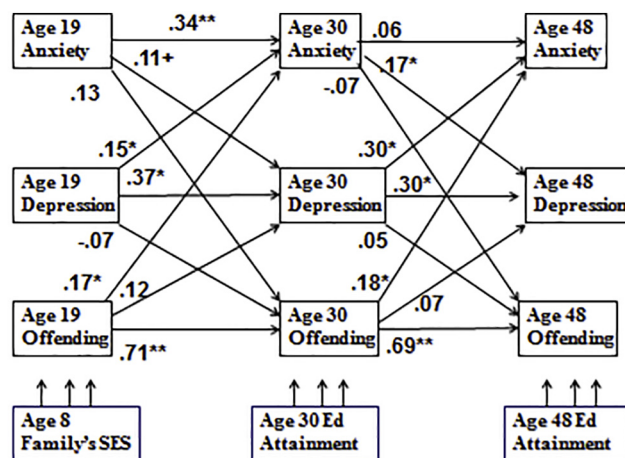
Age 19 Anxiety
.34**
.11+
.13
Age 30 Anxiety
.06
.17*
-.07
Age 48 Anxiety

.15*
.37*
Age 19 Depression
-.07
Age 30 Depression
.30*
.30*
.05
Age 48 Depression

.17*
.12
Age 19 Offending
.71**
Age 30 Offending
.18*
.07
.69**
Age 48 Offending

Age 8 Family's SES
Age 30 Ed Attainment
Age 48 Ed Attainment